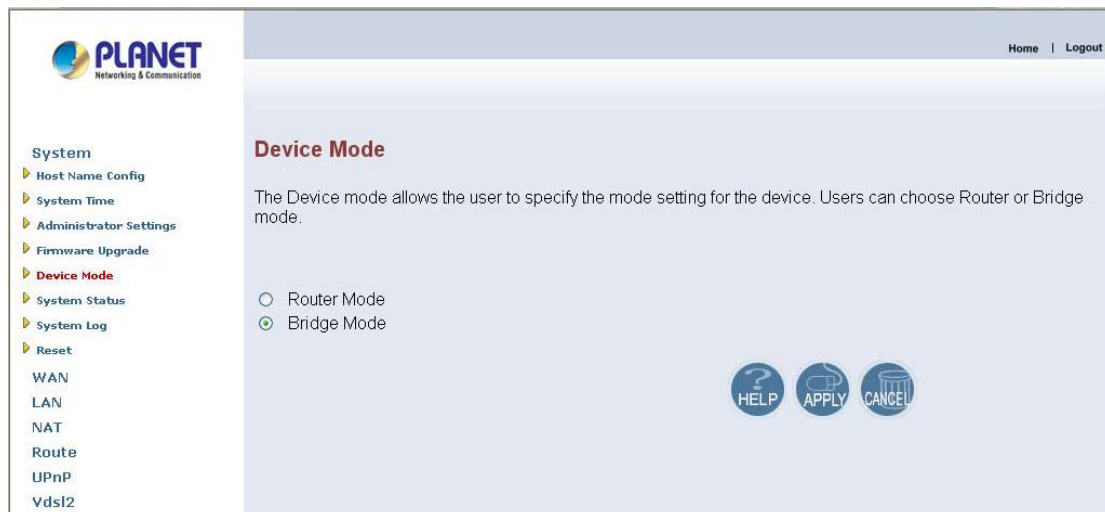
PLANET
Networking & Communication

Home | Logout

System
Host Name Config
System Time
Administrator Settings
Firmware Upgrade
Device Mode
System Status
System Log
Reset
WAN
LAN
NAT
Route
UPnP
Vdsl2

Device Mode

The Device mode allows the user to specify the mode setting for the device. Users can choose Router or Bridge mode.

Router Mode
Bridge Mode

HELP APPLY CANCEL